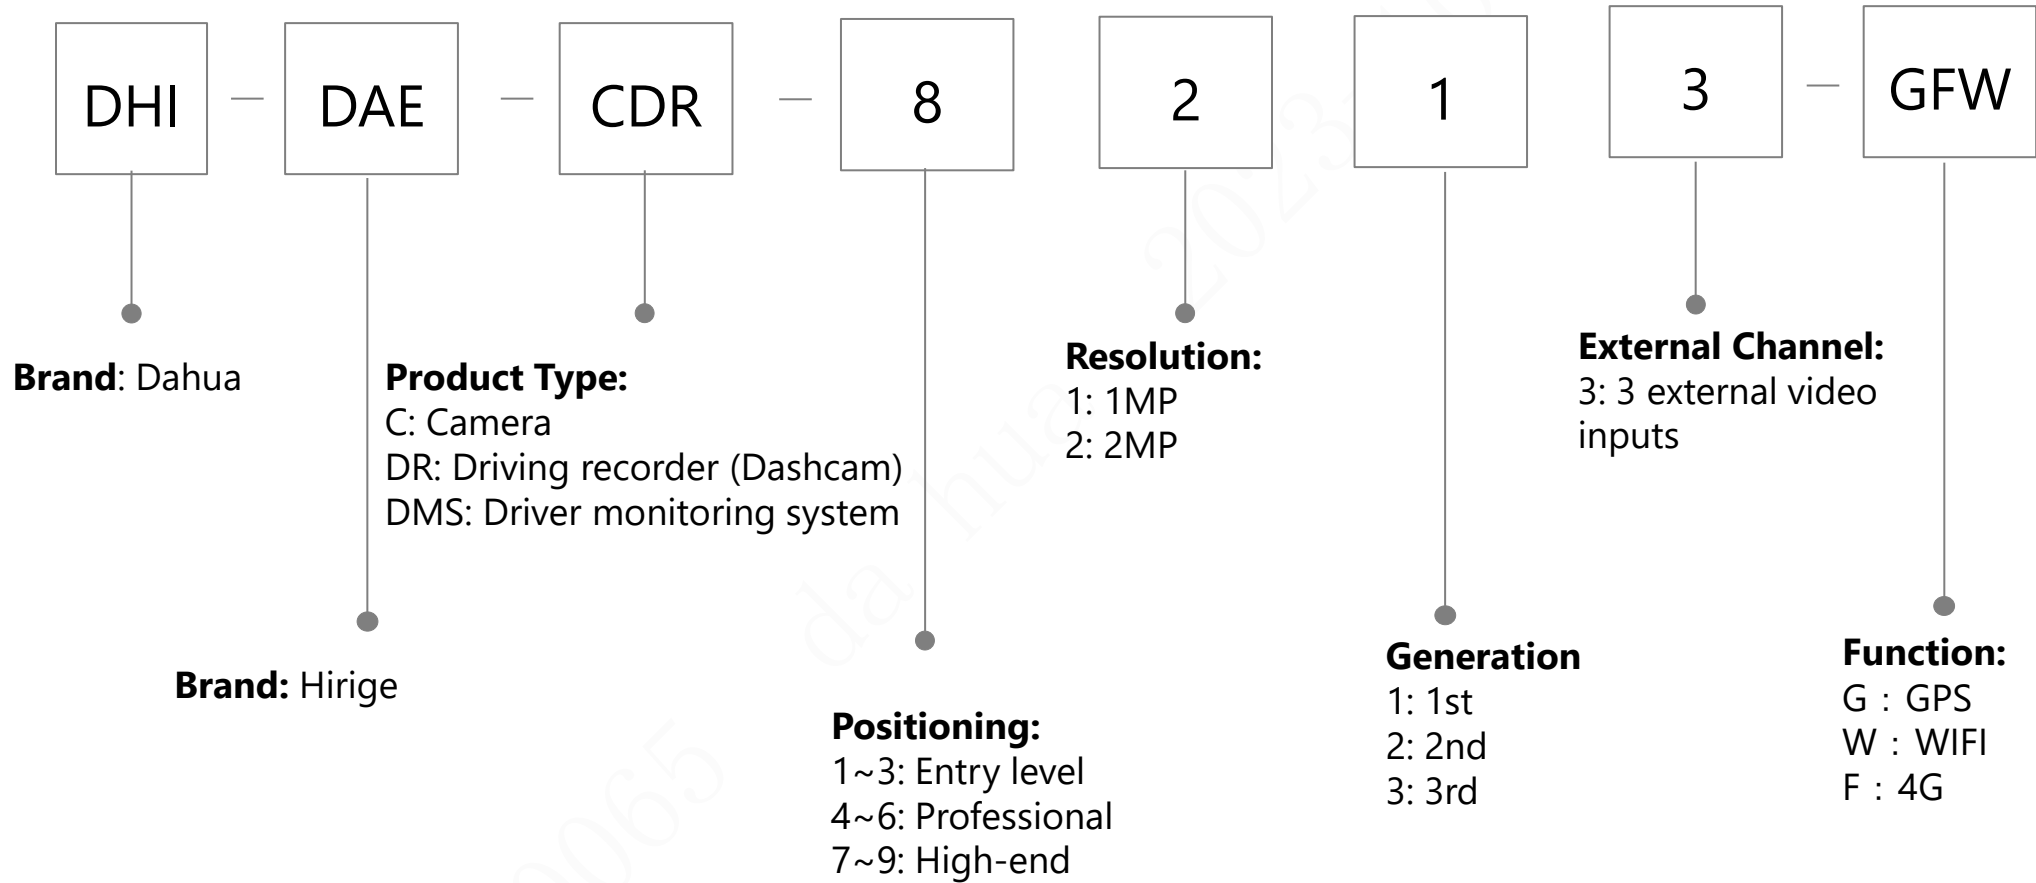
DHI — DAE — CDR — 8 2 1 3 — GFW

**Brand**: Dahua

**Product Type:**
C: Camera
DR: Driving recorder (Dashcam)
DMS: Driver monitoring system

**Resolution:**
1: 1MP
2: 2MP

**External Channel:**
3: 3 external video inputs

**Brand:** Hirige

**Positioning:**
1~3: Entry level
4~6: Professional
7~9: High-end

**Generation**
1: 1st
2: 2nd
3: 3rd

**Function:**
G：GPS
W：WIFI
F：4G

2065 da hua 2023